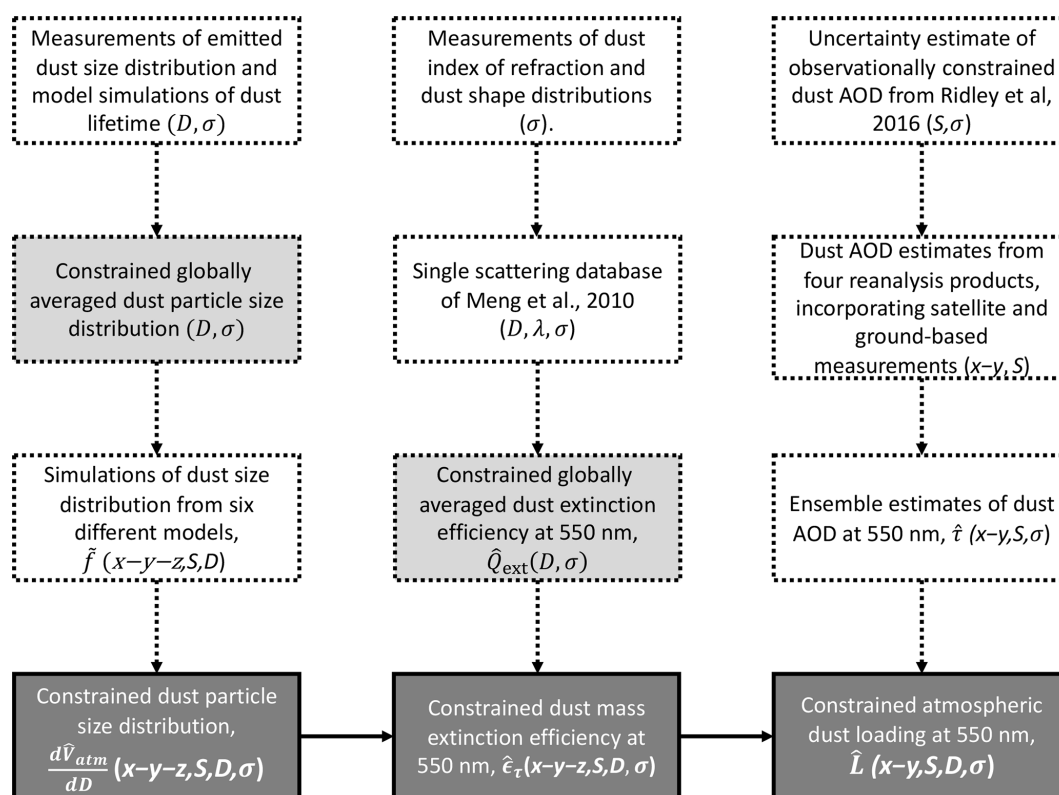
Measurements of emitted dust size distribution and model simulations of dust lifetime $(D, \sigma)$

Measurements of dust index of refraction and dust shape distributions $(\sigma)$.

Uncertainty estimate of observationally constrained dust AOD from Ridley et al, 2016 $(S,\sigma)$

Constrained globally averaged dust particle size distribution $(D, \sigma)$

Single scattering database of Meng et al., 2010 $(D, \lambda, \sigma)$

Dust AOD estimates from four reanalysis products, incorporating satellite and ground-based measurements $(x\text{–}y, S)$

Simulations of dust size distribution from six different models, $\tilde{f}\ (x\text{–}y\text{–}z, S, D)$

Constrained globally averaged dust extinction efficiency at 550 nm, $\hat{Q}_{\text{ext}}(D, \sigma)$

Ensemble estimates of dust AOD at 550 nm, $\hat{\tau}\ (x\text{–}y, S, \sigma)$

Constrained dust particle size distribution, $\frac{d\hat{V}_{atm}}{dD}$ $(x\text{–}y\text{–}z, S, D, \sigma)$

Constrained dust mass extinction efficiency at 550 nm, $\hat{\varepsilon}_{\tau}(x\text{–}y\text{–}z, S, D, \sigma)$

Constrained atmospheric dust loading at 550 nm, $\hat{L}\ (x\text{–}y, S, D, \sigma)$